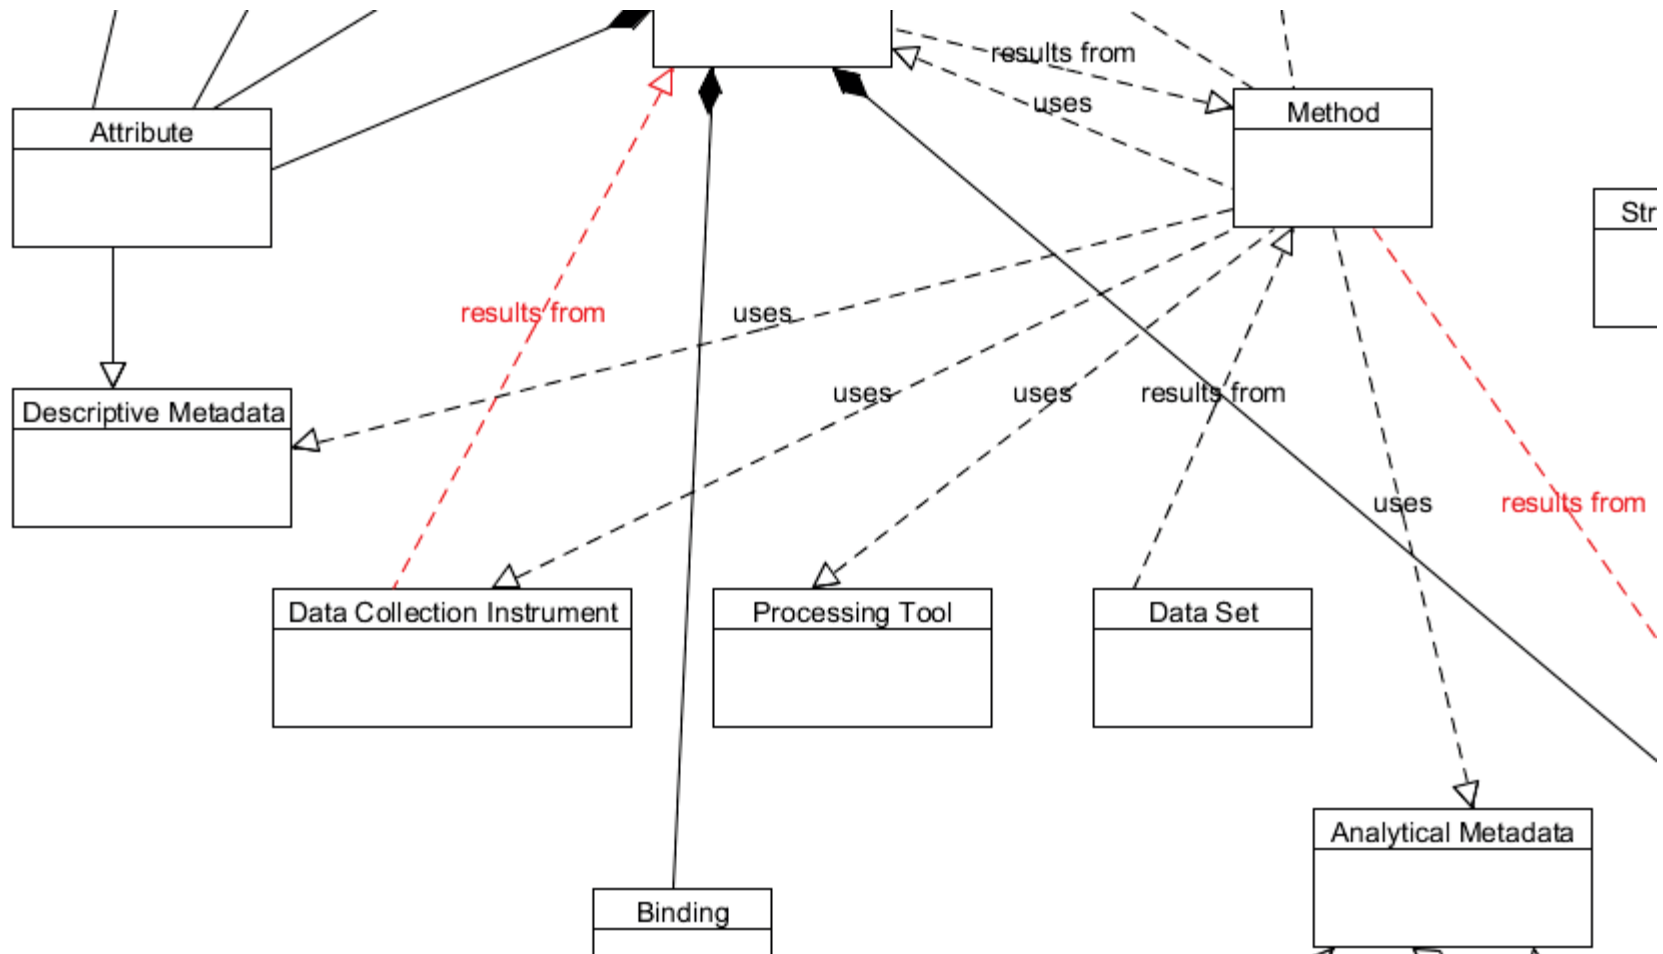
results from

uses

Method

Attribute

Str

results from

uses

Descriptive Metadata

uses

uses

results from

uses

results from

Data Collection Instrument

Processing Tool

Data Set

Analytical Metadata

Binding